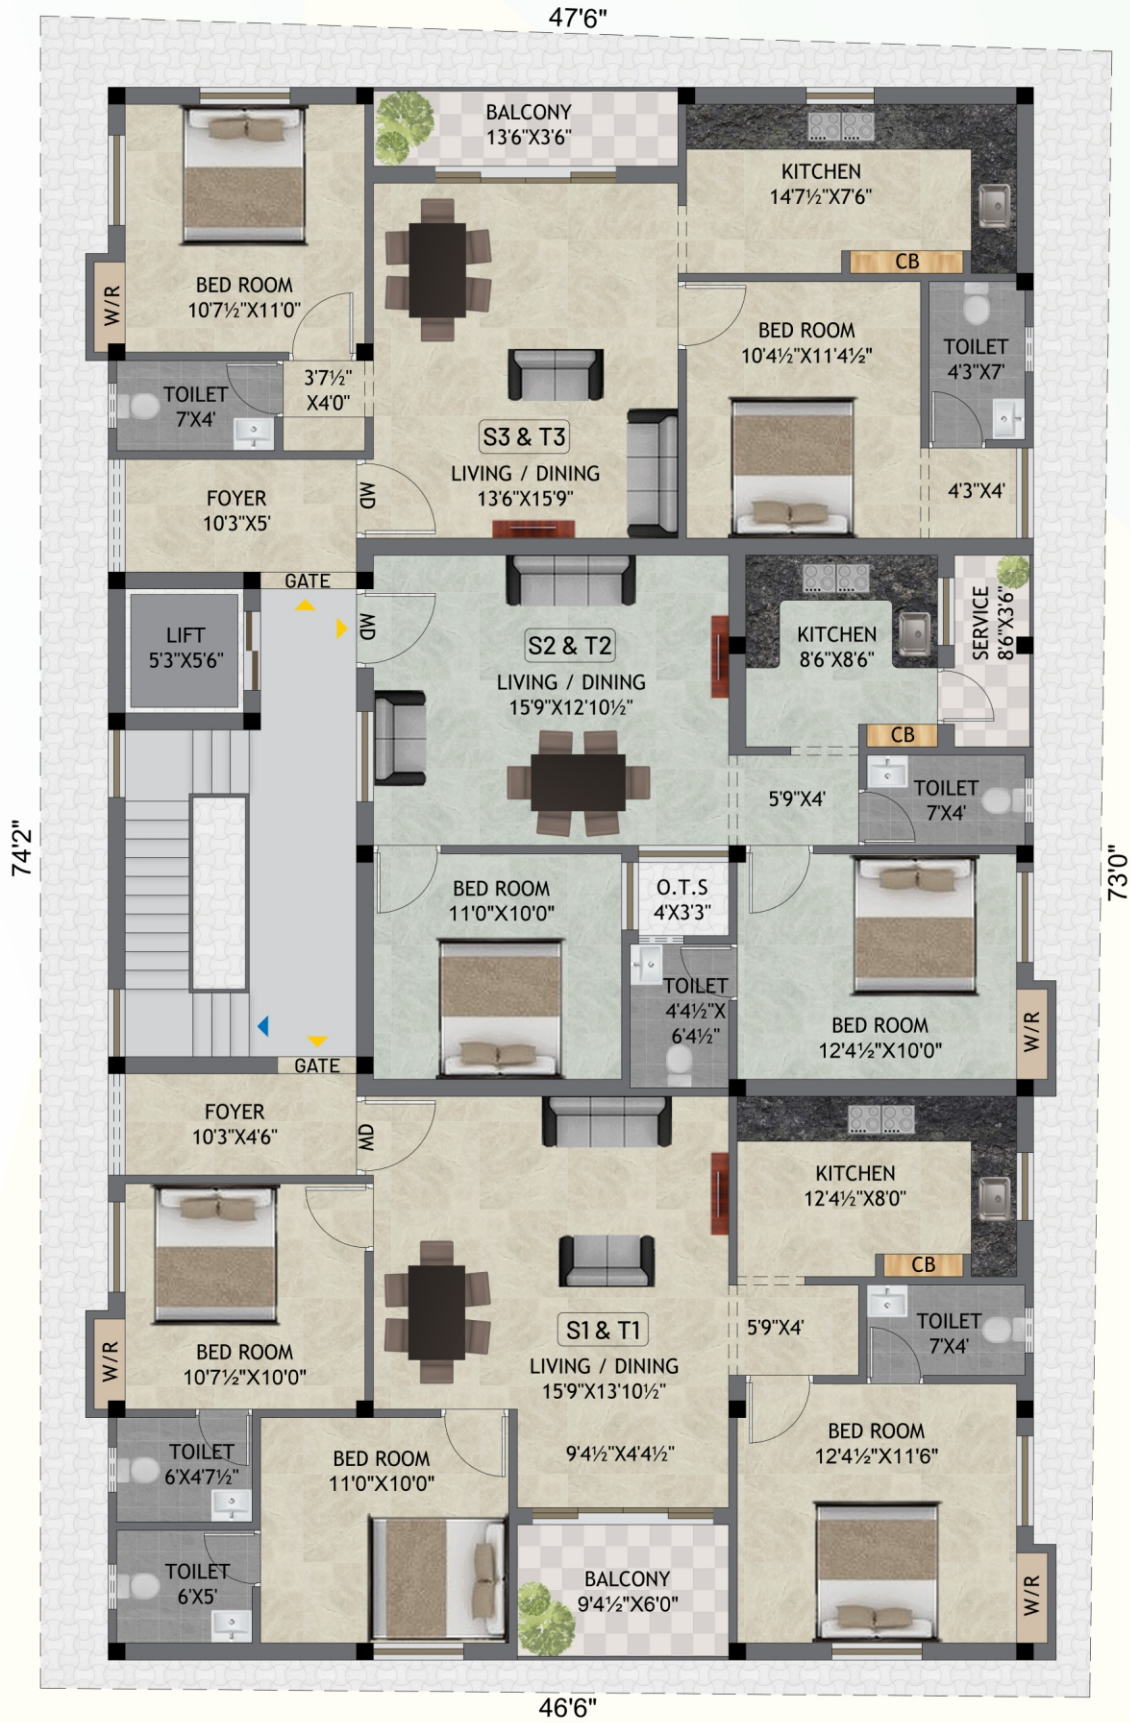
47'6"

BALCONY
13'6"X3'6"

KITCHEN
14'7½"X7'6"

CB

BED ROOM
10'7½"X11'0"

W/R

BED ROOM
10'4½"X11'4½"

TOILET
4'3"X7'

TOILET
7'X4'

3'7½"
X4'0"

S3 & T3

LIVING / DINING
13'6"X15'9"

FOYER
10'3"X5'

MD

4'3"X4'

GATE

MD

LIFT
5'3"X5'6"

S2 & T2

LIVING / DINING
15'9"X12'10½"

KITCHEN
8'6"X8'6"

SERVICE
8'6"X3'6"

CB

5'9"X4'

TOILET
7'X4'

74'2"

73'0"

BED ROOM
11'0"X10'0"

O.T.S
4'X3'3"

TOILET
4'4½"X
6'4½"

BED ROOM
12'4½"X10'0"

W/R

GATE

FOYER
10'3"X4'6"

MD

KITCHEN
12'4½"X8'0"

CB

W/R

BED ROOM
10'7½"X10'0"

S1 & T1

LIVING / DINING
15'9"X13'10½"

5'9"X4'

TOILET
7'X4'

TOILET
6'X4'7½"

BED ROOM
11'0"X10'0"

9'4½"X4'4½"

BED ROOM
12'4½"X11'6"

TOILET
6'X5'

BALCONY
9'4½"X6'0"

W/R

46'6"